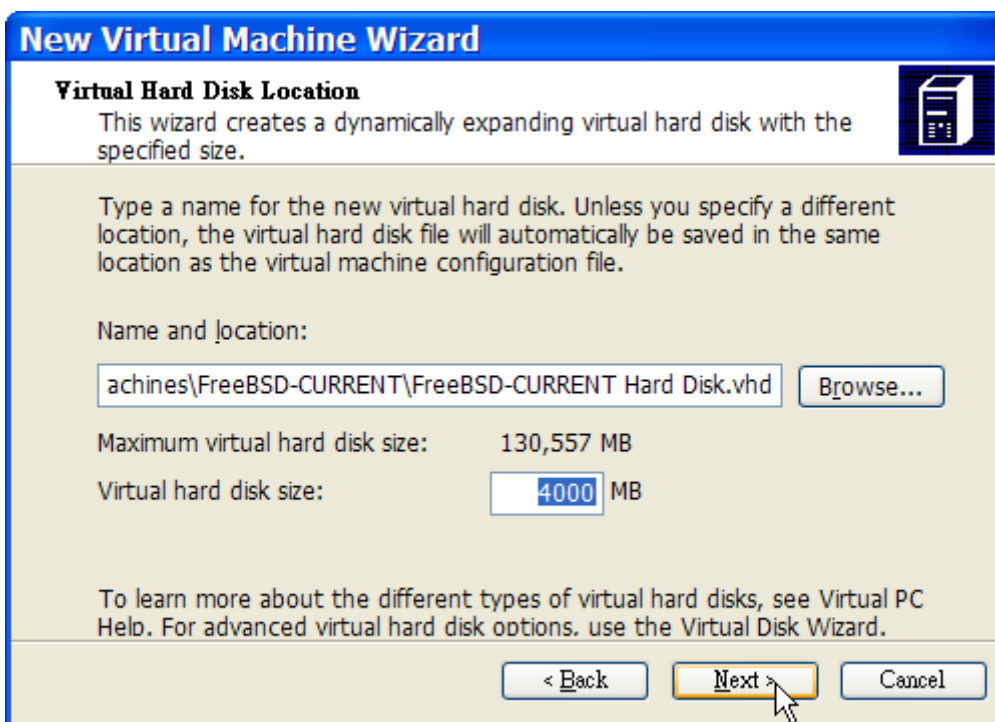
New Virtual Machine Wizard

Virtual Hard Disk Location
This wizard creates a dynamically expanding virtual hard disk with the specified size.

Type a name for the new virtual hard disk. Unless you specify a different location, the virtual hard disk file will automatically be saved in the same location as the virtual machine configuration file.

Name and location:

achines\FreeBSD-CURRENT\FreeBSD-CURRENT Hard Disk.vhd

Browse...

Maximum virtual hard disk size: 130,557 MB

Virtual hard disk size: 4000 MB

To learn more about the different types of virtual hard disks, see Virtual PC Help. For advanced virtual hard disk options, use the Virtual Disk Wizard.

< Back

Next >

Cancel